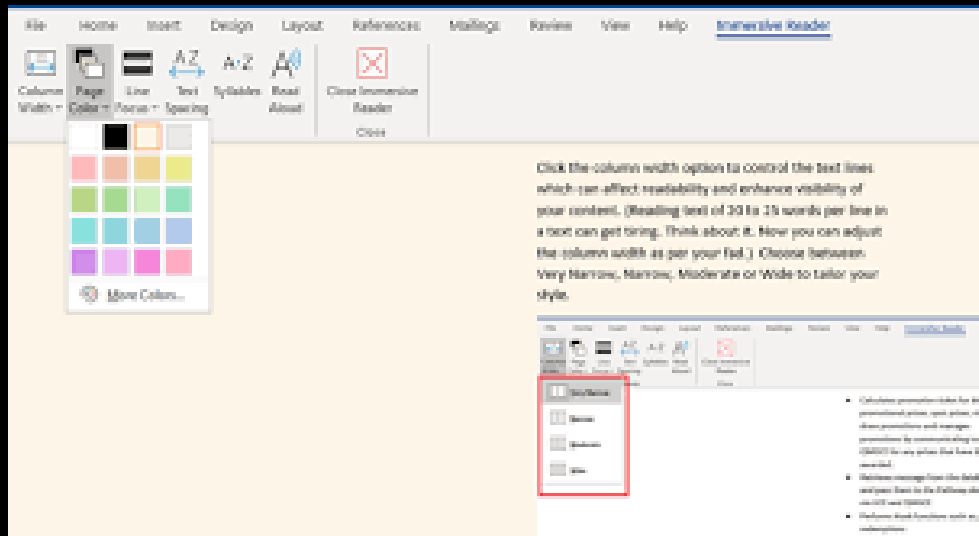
File Home Insert Design Layout References Mailings Review View Help Immersive Reader

Column Width Page Color Line Focus Text Spacing Syllables Read Aloud Close Immersive Reader

Close

More Colors...

Click the column width option to control the text lines which can affect readability and enhance visibility of your content. (Reading text of 20 to 25 words per line in a text can get tiring. Think about it. Now you can adjust the column width as per your fad.) Choose between Very Narrow, Narrow, Moderate or Wide to tailor your style.

File Home Insert Design Layout References Mailings Review View Help Immersive Reader

Very Narrow

Narrow

Moderate

Wide

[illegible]